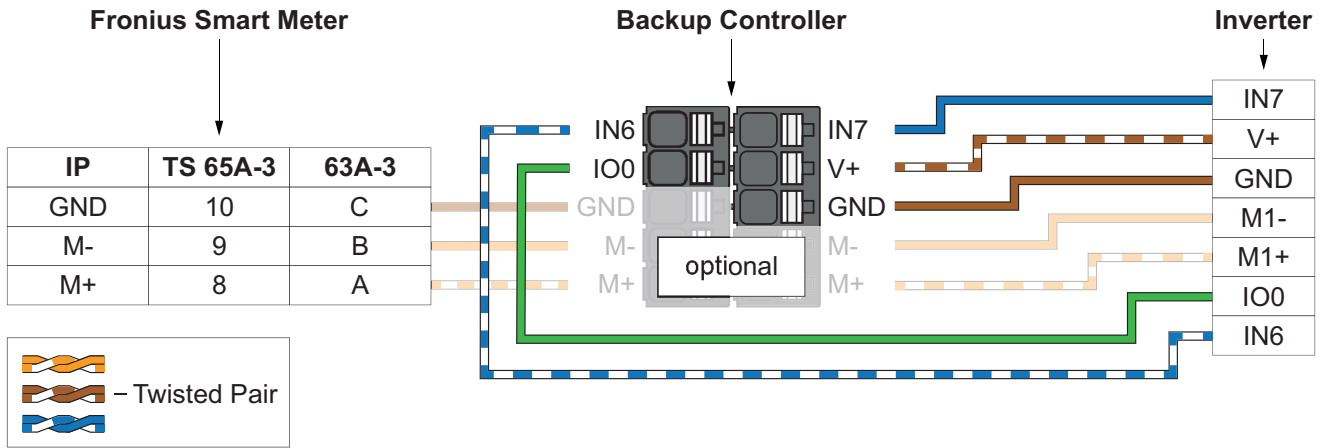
Fronius Smart Meter

Backup Controller

Inverter

| IP | TS 65A-3 | 63A-3 |
|---|---|---|
| GND | 10 | C |
| M- | 9 | B |
| M+ | 8 | A |

IN6
IO0
GND
M-
M+

IN7
V+
GND
M-
M+

optional

IN7
V+
GND
M1-
M1+
IO0
IN6

– Twisted Pair